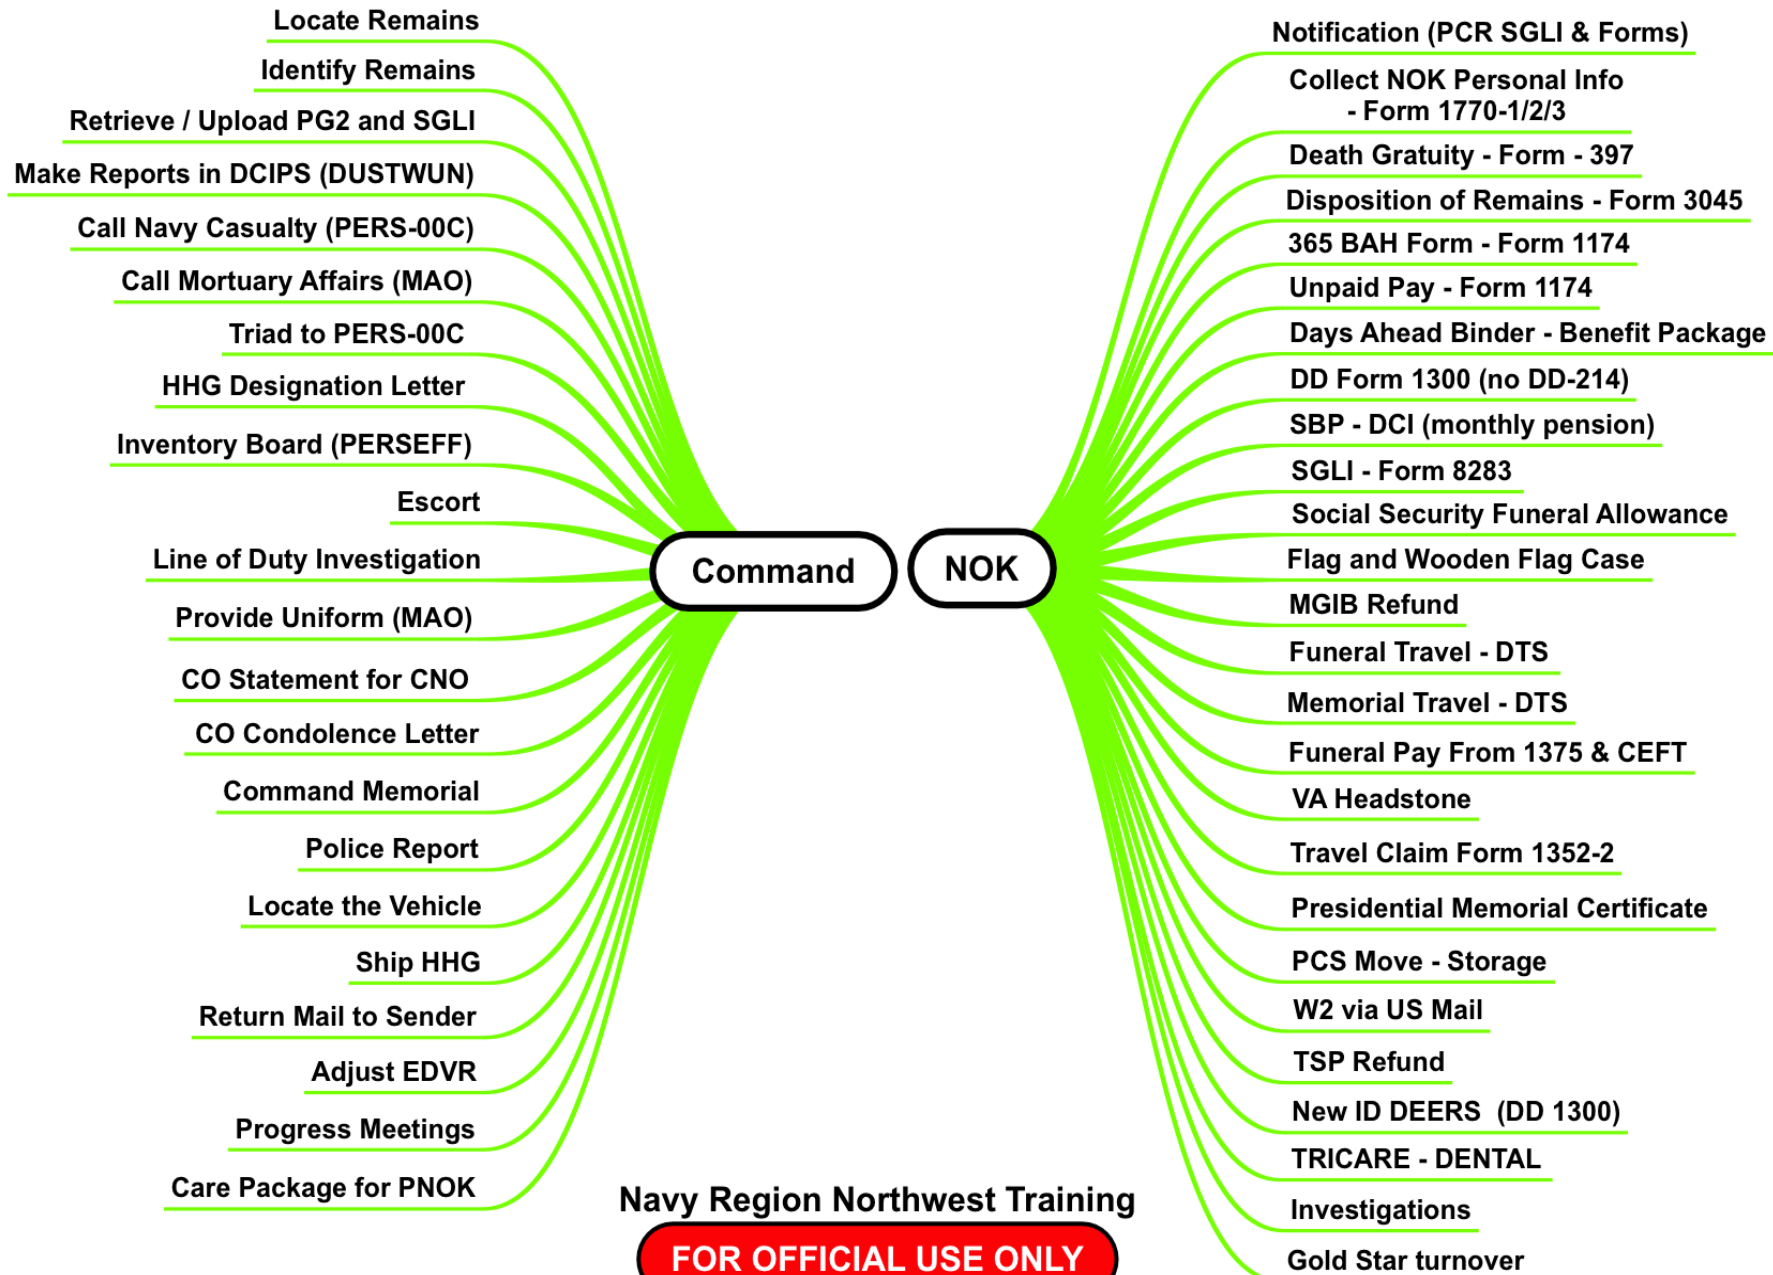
Locate Remains
Identify Remains
Retrieve / Upload PG2 and SGLI
Make Reports in DCIPS (DUSTWUN)
Call Navy Casualty (PERS-00C)
Call Mortuary Affairs (MAO)
Triad to PERS-00C
HHG Designation Letter
Inventory Board (PERSEFF)
Escort
Line of Duty Investigation
Provide Uniform (MAO)
CO Statement for CNO
CO Condolence Letter
Command Memorial
Police Report
Locate the Vehicle
Ship HHG
Return Mail to Sender
Adjust EDVR
Progress Meetings
Care Package for PNOK

Command

NOK

Notification (PCR SGLI & Forms)
Collect NOK Personal Info - Form 1770-1/2/3
Death Gratuity - Form - 397
Disposition of Remains - Form 3045
365 BAH Form - Form 1174
Unpaid Pay - Form 1174
Days Ahead Binder - Benefit Package
DD Form 1300 (no DD-214)
SBP - DCI (monthly pension)
SGLI - Form 8283
Social Security Funeral Allowance
Flag and Wooden Flag Case
MGIB Refund
Funeral Travel - DTS
Memorial Travel - DTS
Funeral Pay From 1375 & CEFT
VA Headstone
Travel Claim Form 1352-2
Presidential Memorial Certificate
PCS Move - Storage
W2 via US Mail
TSP Refund
New ID DEERS (DD 1300)
TRICARE - DENTAL
Investigations
Gold Star turnover

Navy Region Northwest Training
FOR OFFICIAL USE ONLY